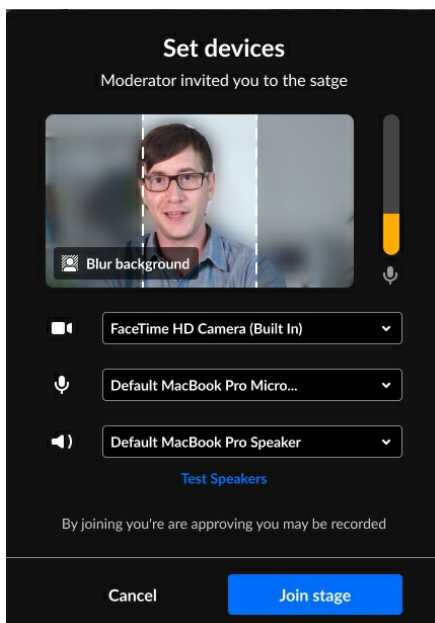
Set devices

Moderator invited you to the satge

Blur background

FaceTime HD Camera (Built In)

Default MacBook Pro Micro...

Default MacBook Pro Speaker

Test Speakers

By joining you're are approving you may be recorded

Cancel

Join stage